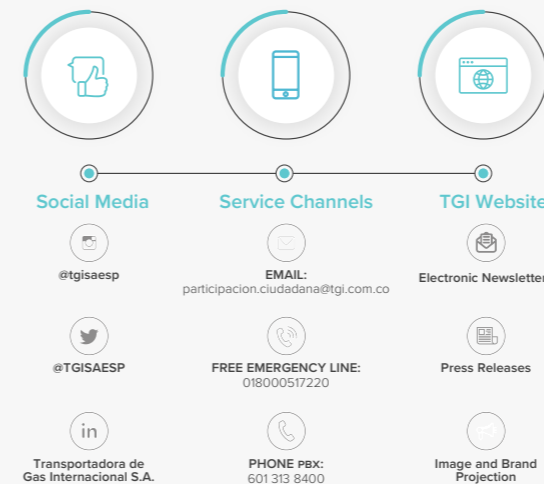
Social Media

@tgisaesp

@TGISAESP

in

Transportadora de Gas Internacional S.A.

Service Channels

EMAIL:
participacion.ciudadana@tgi.com.co

FREE EMERGENCY LINE:
018000517220

PHONE PBX:
601 313 8400

TGI Website

Electronic Newsletter

Press Releases

Image and Brand Projection